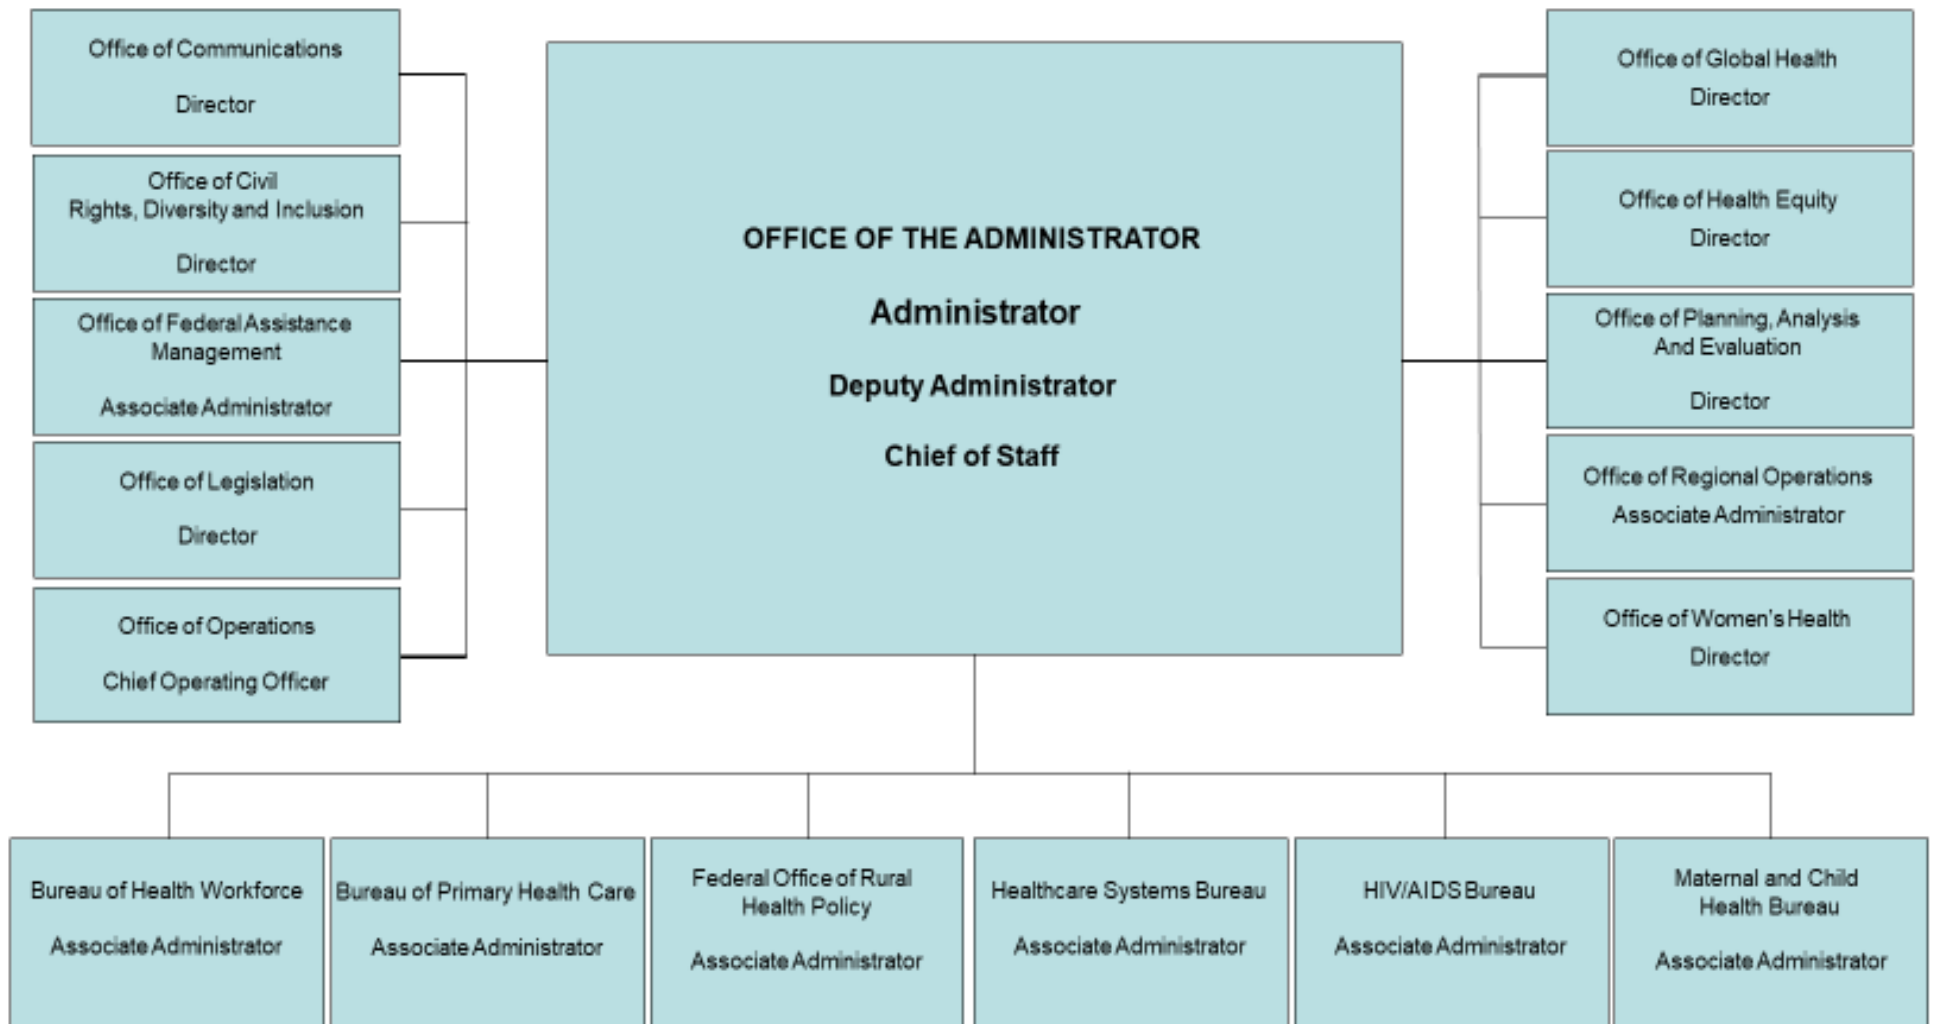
Office of Communications

Director

Office of Civil Rights, Diversity and Inclusion

Director

Office of Federal Assistance Management

Associate Administrator

Office of Legislation

Director

Office of Operations

Chief Operating Officer

OFFICE OF THE ADMINISTRATOR

Administrator

Deputy Administrator

Chief of Staff

Office of Global Health

Director

Office of Health Equity

Director

Office of Planning, Analysis And Evaluation

Director

Office of Regional Operations

Associate Administrator

Office of Women's Health

Director

Bureau of Health Workforce

Associate Administrator

Bureau of Primary Health Care

Associate Administrator

Federal Office of Rural Health Policy

Associate Administrator

Healthcare Systems Bureau

Associate Administrator

HIV/AIDS Bureau

Associate Administrator

Maternal and Child Health Bureau

Associate Administrator